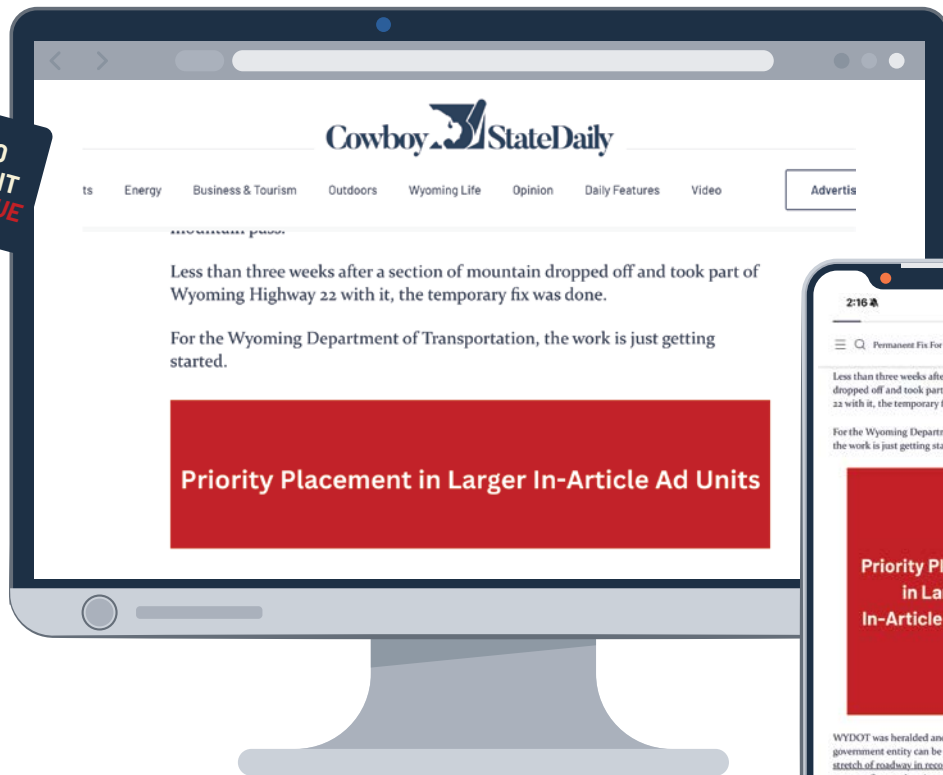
O
IT
UE

Cowboy State Daily

ts Energy Business & Tourism Outdoors Wyoming Life Opinion Daily Features Video Advertis

mountain pass.

Less than three weeks after a section of mountain dropped off and took part of Wyoming Highway 22 with it, the temporary fix was done.

For the Wyoming Department of Transportation, the work is just getting started.

Priority Placement in Larger In-Article Ad Units

2:16

Permanent Fix For

Less than three weeks afte dropped off and took part 22 with it, the temporary

For the Wyoming Departm the work is just getting sta

Priority Pl in La In-Article

WYDOT was heralded and government entity can be stretch of roadway in reco